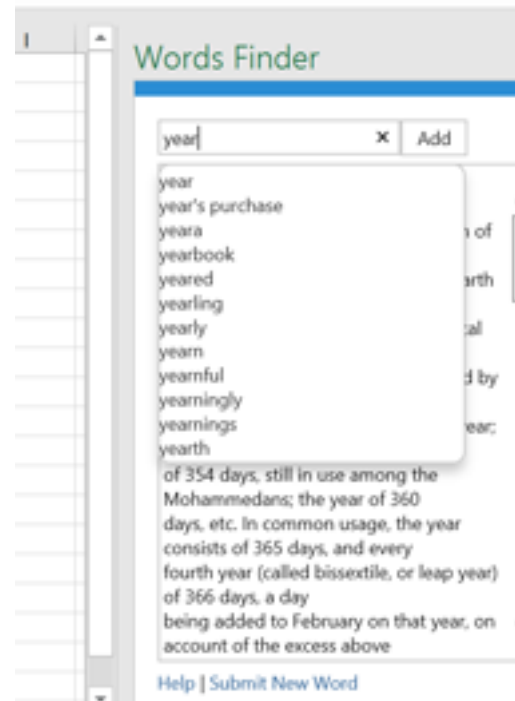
I

Words Finder

year × Add

year
year's purchase
yeara
yearbook
yeared
yearling
yearly
yearn
yearnful
yearningly
yearnings
yearth

n of
arth
al
d by
ear;

of 354 days, still in use among the Mohammedans; the year of 360 days, etc. In common usage, the year consists of 365 days, and every fourth year (called bissextile, or leap year) of 366 days, a day being added to February on that year, on account of the excess above

Help | Submit New Word